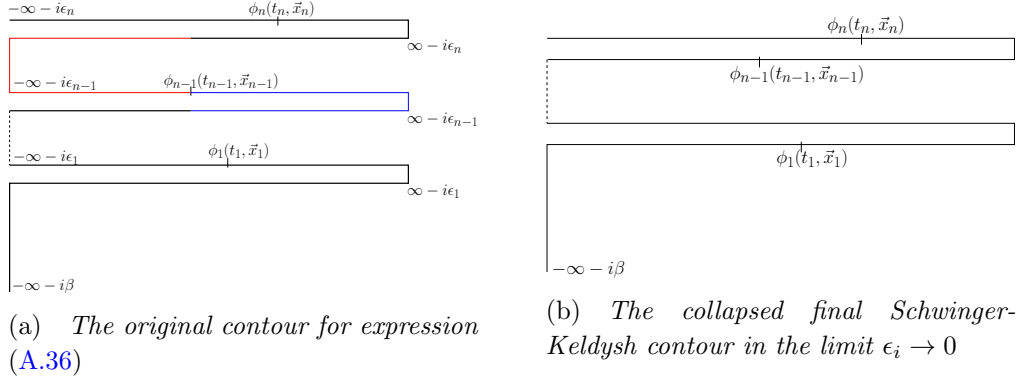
$-\infty - i\epsilon_n$

$\phi_n(t_n, \vec{x}_n)$

$\infty - i\epsilon_n$

$-\infty - i\epsilon_{n-1}$

$\phi_{n-1}(t_{n-1}, \vec{x}_{n-1})$

$\infty - i\epsilon_{n-1}$

$-\infty - i\epsilon_1$

$\phi_1(t_1, \vec{x}_1)$

$\infty - i\epsilon_1$

$-\infty - i\beta$

(a) *The original contour for expression* (A.36)

$\phi_n(t_n, \vec{x}_n)$

$\phi_{n-1}(t_{n-1}, \vec{x}_{n-1})$

$\phi_1(t_1, \vec{x}_1)$

$-\infty - i\beta$

(b) *The collapsed final Schwinger-Keldysh contour in the limit* $\epsilon_i \to 0$